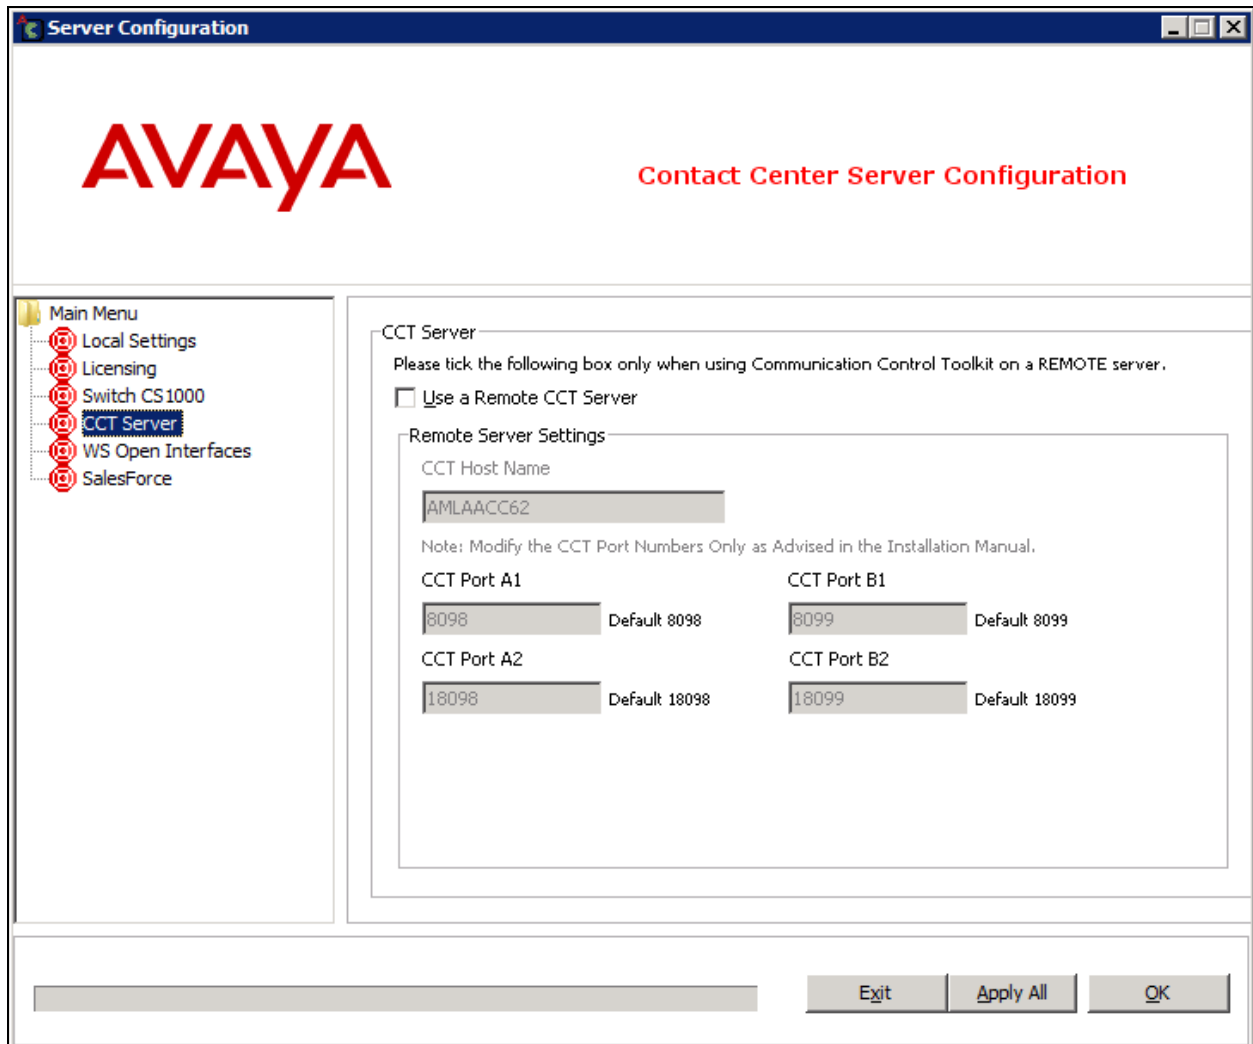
Server Configuration

AVAYA

Contact Center Server Configuration

Main Menu
Local Settings
Licensing
Switch CS1000
CCT Server
WS Open Interfaces
SalesForce

CCT Server

Please tick the following box only when using Communication Control Toolkit on a REMOTE server.

Use a Remote CCT Server

Remote Server Settings

CCT Host Name

AMLAACC62

Note: Modify the CCT Port Numbers Only as Advised in the Installation Manual.

CCT Port A1

8098 Default 8098

CCT Port B1

8099 Default 8099

CCT Port A2

18098 Default 18098

CCT Port B2

18099 Default 18099

Exit Apply All OK